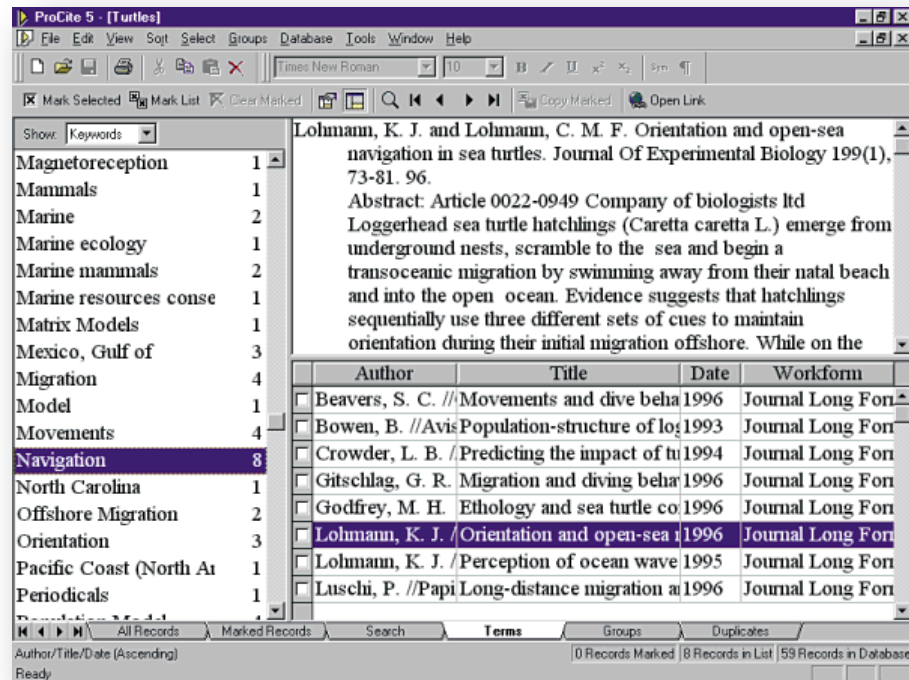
ProCite 5 - [Turtles]

File Edit View Sort Select Groups Database Tools Window Help

Times New Roman 10 B I U $x^2$ $x_2$ Sym ¶

Mark Selected Mark List Clear Marked Copy Marked Open Link

Show: Keywords

| | |
|---|---|
| Magnetoreception | 1 |
| Mammals | 1 |
| Marine | 2 |
| Marine ecology | 1 |
| Marine mammals | 2 |
| Marine resources conse | 1 |
| Matrix Models | 1 |
| Mexico, Gulf of | 3 |
| Migration | 4 |
| Model | 1 |
| Movements | 4 |
| Navigation | 8 |
| North Carolina | 1 |
| Offshore Migration | 2 |
| Orientation | 3 |
| Pacific Coast (North Ar | 1 |
| Periodicals | 1 |
| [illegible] | |

Lohmann, K. J. and Lohmann, C. M. F. Orientation and open-sea navigation in sea turtles. Journal Of Experimental Biology 199(1), 73-81. 96.

Abstract: Article 0022-0949 Company of biologists ltd Loggerhead sea turtle hatchlings (Caretta caretta L.) emerge from underground nests, scramble to the sea and begin a transoceanic migration by swimming away from their natal beach and into the open ocean. Evidence suggests that hatchlings sequentially use three different sets of cues to maintain orientation during their initial migration offshore. While on the

| Author | Title | Date | Workform |
|---|---|---|---|
| Beavers, S. C. // | Movements and dive beha | 1996 | Journal Long For |
| Bowen, B. //Avis | Population-structure of lo | 1993 | Journal Long For |
| Crowder, L. B. / | Predicting the impact of tu | 1994 | Journal Long For |
| Gitschlag, G. R. | Migration and diving beha | 1996 | Journal Long For |
| Godfrey, M. H. | Ethology and sea turtle co | 1996 | Journal Long For |
| Lohmann, K. J. / | Orientation and open-sea | 1996 | Journal Long For |
| Lohmann, K. J. / | Perception of ocean wave | 1995 | Journal Long For |
| Luschi, P. //Papi | Long-distance migration a | 1996 | Journal Long For |

All Records | Marked Records | Search | Terms | Groups | Duplicates

Author/Title/Date (Ascending) | 0 Records Marked | 8 Records in List | 59 Records in Database

Ready